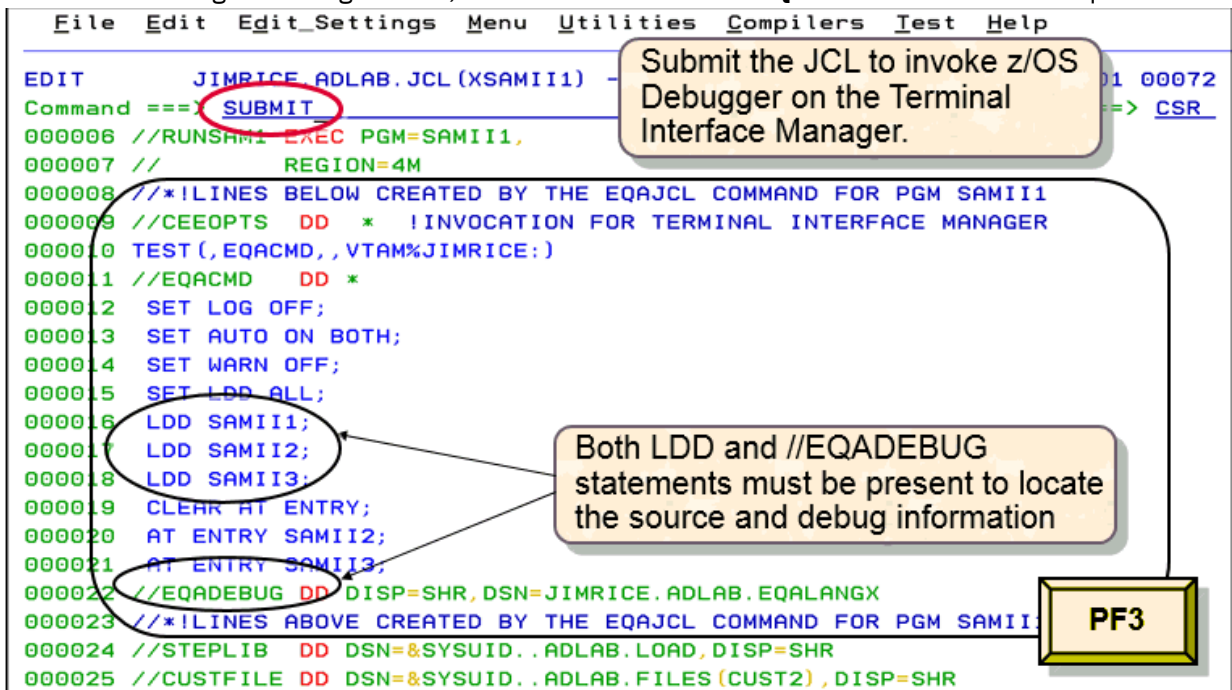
File Edit Edit_Settings Menu Utilities Compilers Test Help

EDIT JIMRICE.ADLAB.JCL(XSAMII1) - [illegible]1 00072
Command ===> SUBMIT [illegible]==> CSR
000006 //RUNSAM1 EXEC PGM=SAMII1,
000007 // REGION=4M
000008 //*!LINES BELOW CREATED BY THE EQAJCL COMMAND FOR PGM SAMII1
000009 //CEEOPTS DD * !INVOCATION FOR TERMINAL INTERFACE MANAGER
000010 TEST(,EQACMD,,VTAM%JIMRICE:)
000011 //EQACMD DD *
000012 SET LOG OFF;
000013 SET AUTO ON BOTH;
000014 SET WARN OFF;
000015 SET LDD ALL;
000016 LDD SAMII1;
000017 LDD SAMII2;
000018 LDD SAMII3;
000019 CLEAR AT ENTRY;
000020 AT ENTRY SAMII2;
000021 AT ENTRY SAMII3;
000022 //EQADEBUG DD DISP=SHR,DSN=JIMRICE.ADLAB.EQALANGX
000023 //*!LINES ABOVE CREATED BY THE EQAJCL COMMAND FOR PGM SAMII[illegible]
000024 //STEPLIB DD DSN=&SYSUID..ADLAB.LOAD,DISP=SHR
000025 //CUSTFILE DD DSN=&SYSUID..ADLAB.FILES(CUST2),DISP=SHR

Submit the JCL to invoke z/OS Debugger on the Terminal Interface Manager.

Both LDD and //EQADEBUG statements must be present to locate the source and debug information

PF3